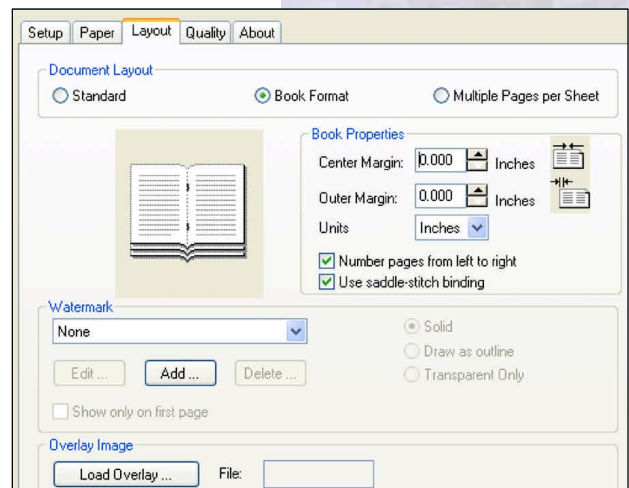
Setup | Paper | Layout | Quality | About

Document Layout
Standard
Book Format
Multiple Pages per Sheet

Book Properties
Center Margin: 0.000 Inches
Outer Margin: 0.000 Inches
Units Inches
Number pages from left to right
Use saddle-stitch binding

Watermark
None
Solid
Draw as outline
Transparent Only
Edit ...
Add ...
Delete ...
Show only on first page

Overlay Image
Load Overlay ...
File: